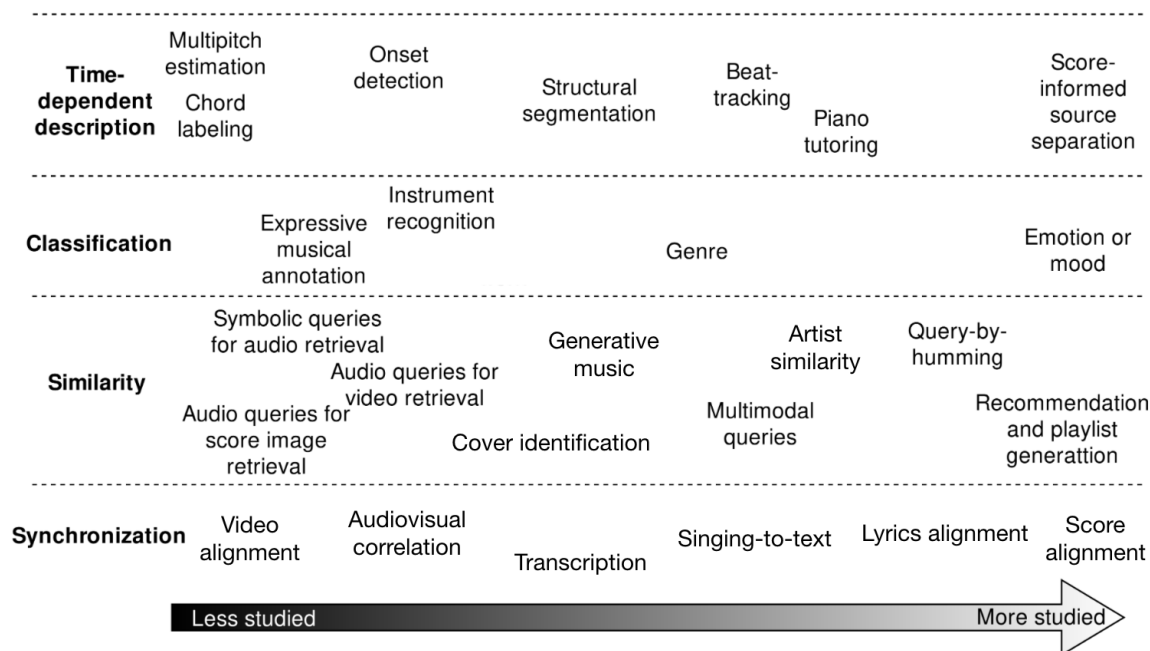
Time-dependent description

Multipitch estimation

Chord labeling

Onset detection

Structural segmentation

Beat-tracking

Piano tutoring

Score-informed source separation

Classification

Expressive musical annotation

Instrument recognition

Genre

Emotion or mood

Similarity

Symbolic queries for audio retrieval

Audio queries for score image retrieval

Audio queries for video retrieval

Generative music

Cover identification

Artist similarity

Multimodal queries

Query-by-humming

Recommendation and playlist generattion

Synchronization

Video alignment

Audiovisual correlation

Transcription

Singing-to-text

Lyrics alignment

Score alignment

Less studied

More studied